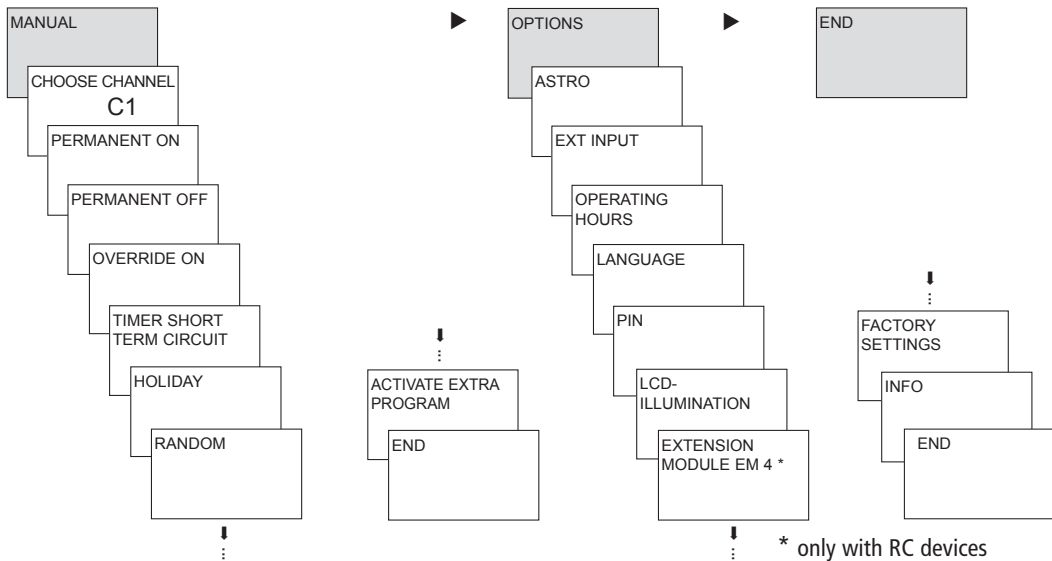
MANUAL

CHOOSE CHANNEL
C1

PERMANENT ON

PERMANENT OFF

OVERRIDE ON

TIMER SHORT TERM CIRCUIT

HOLIDAY

RANDOM

ACTIVATE EXTRA PROGRAM

END

OPTIONS

ASTRO

EXT INPUT

OPERATING HOURS

LANGUAGE

PIN

LCD-ILLUMINATION

EXTENSION MODULE EM 4 *

END

FACTORY SETTINGS

INFO

END

* only with RC devices